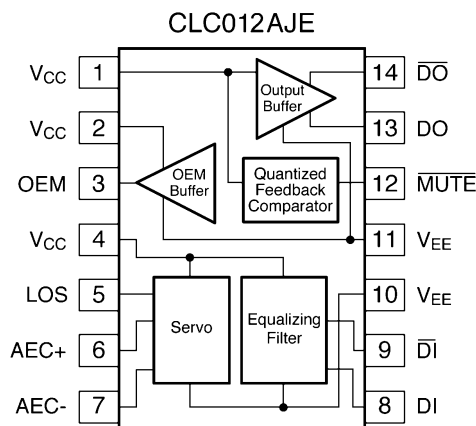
CLC012AJE

$V_{CC}$ 1
$V_{CC}$ 2
OEM 3
$V_{CC}$ 4
LOS 5
AEC+ 6
AEC- 7

14 $\overline{DO}$
13 DO
12 $\overline{MUTE}$
11 $V_{EE}$
10 $V_{EE}$
9 $\overline{DI}$
8 DI

Output Buffer

OEM Buffer

Quantized Feedback Comparator

Servo

Equalizing Filter